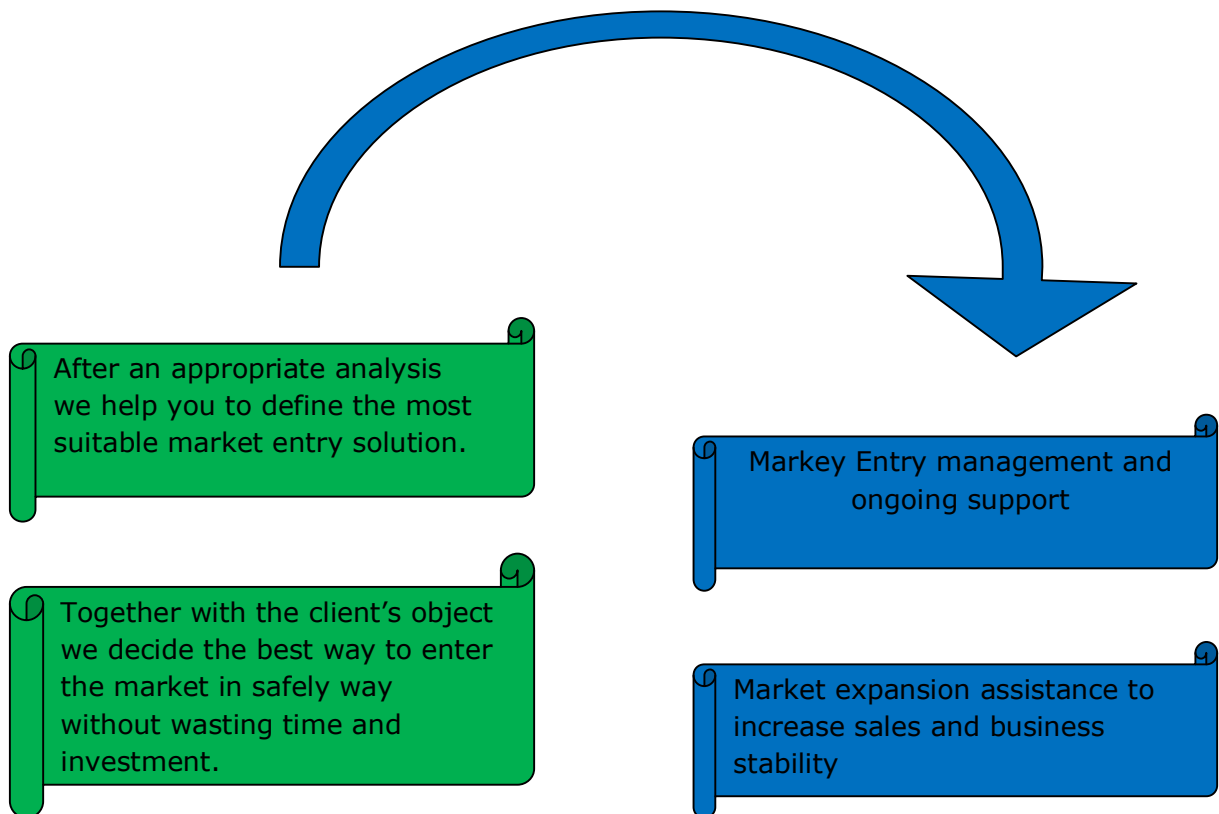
After an appropriate analysis we help you to define the most suitable market entry solution.

Together with the client’s object we decide the best way to enter the market in safely way without wasting time and investment.

Markey Entry management and ongoing support

Market expansion assistance to increase sales and business stability